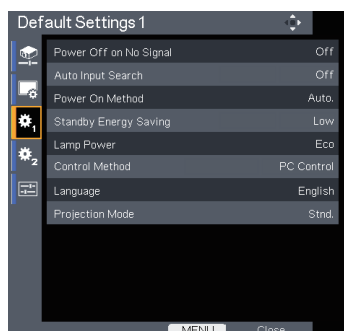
Default Settings 1

| | |
|---|---|
| Power Off on No Signal | Off |
| Auto Input Search | Off |
| Power On Method | Auto. |
| Standby Energy Saving | Low |
| Lamp Power | Eco |
| Control Method | PC Control |
| Language | English |
| Projection Mode | Stnd. |

MENU Close